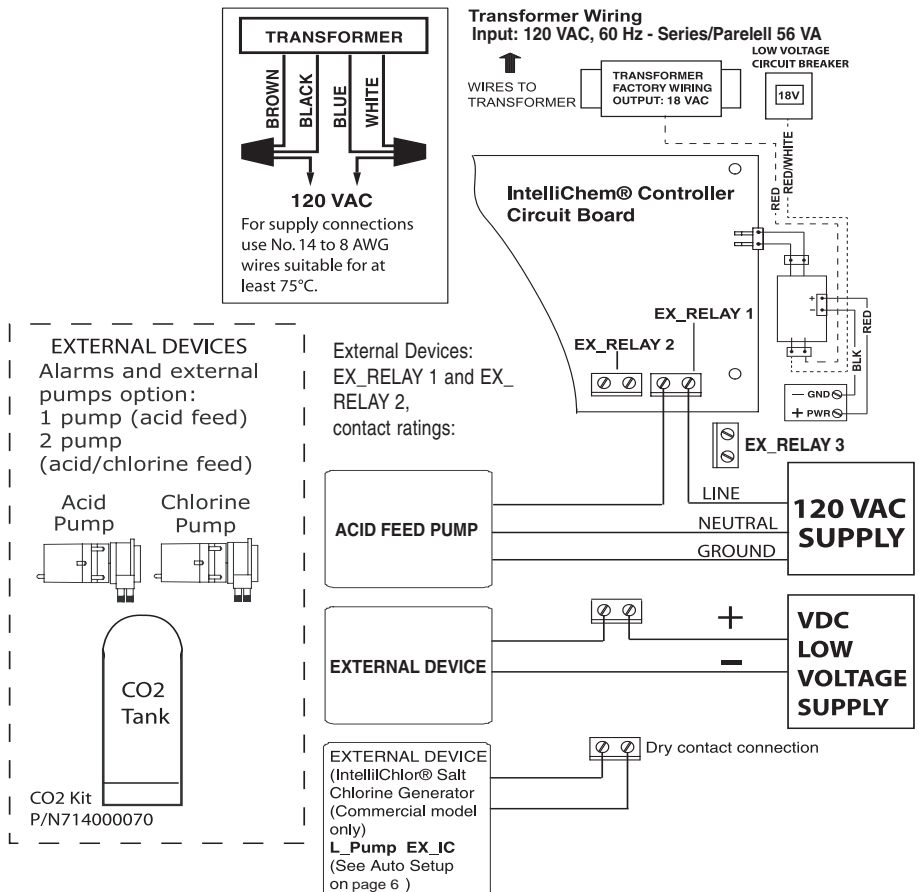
TRANSFORMER

BROWN BLACK BLUE WHITE

120 VAC
For supply connections use No. 14 to 8 AWG wires suitable for at least 75°C.

Transformer Wiring
Input: 120 VAC, 60 Hz - Series/Parelell 56 VA

WIRES TO TRANSFORMER

TRANSFORMER FACTORY WIRING OUTPUT: 18 VAC

LOW VOLTAGE CIRCUIT BREAKER

18V

RED/WHITE

RED

IntelliChem® Controller Circuit Board

EX_RELAY 1

EX_RELAY 2

RED

BLK

— GND

+ PWR

EX_RELAY 3

EXTERNAL DEVICES
Alarms and external pumps option:
1 pump (acid feed)
2 pump (acid/chlorine feed)

Acid Pump

Chlorine Pump

CO2 Tank

CO2 Kit P/N714000070

External Devices: EX_RELAY 1 and EX_RELAY 2, contact ratings:

ACID FEED PUMP

LINE

NEUTRAL

GROUND

120 VAC SUPPLY

EXTERNAL DEVICE

+

−

VDC LOW VOLTAGE SUPPLY

EXTERNAL DEVICE (IntellilChlor® Salt Chlorine Generator (Commercial model only)
L_Pump EX_IC
(See Auto Setup on page 6 )

Dry contact connection